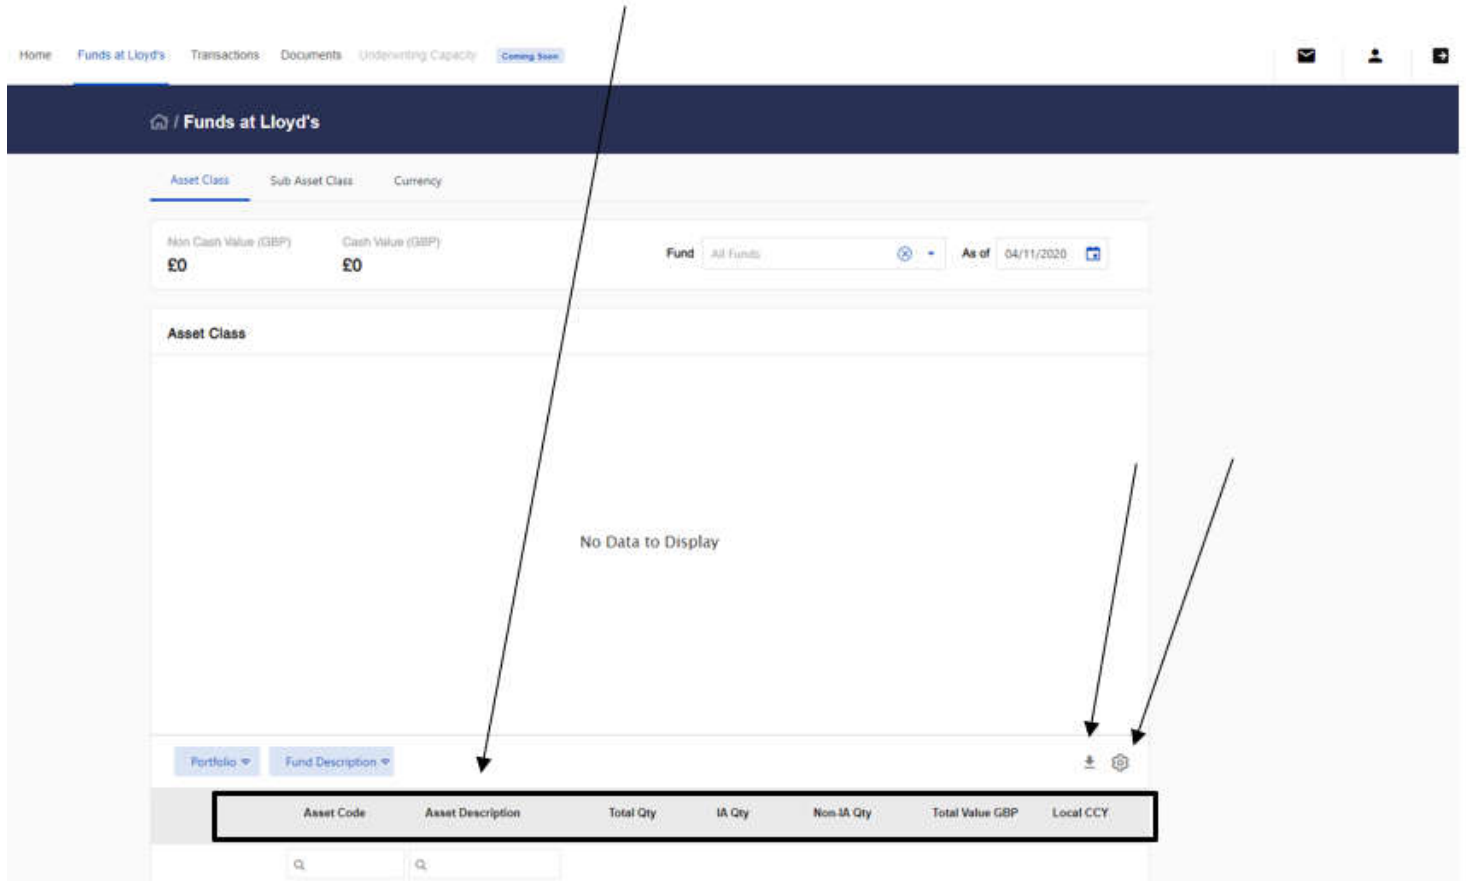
Home Funds at Lloyd's Transactions Documents Underwriting Capacity Coming Soon

/ Funds at Lloyd's

Asset Class Sub Asset Class Currency

Non Cash Value (GBP)
£0

Cash Value (GBP)
£0

Fund All Funds As of 04/11/2020

Asset Class

No Data to Display

Portfolio Fund Description

| Asset Code | Asset Description | Total Qty | IA Qty | Non-IA Qty | Total Value GBP | Local CCY |
|---|---|---|---|---|---|---|